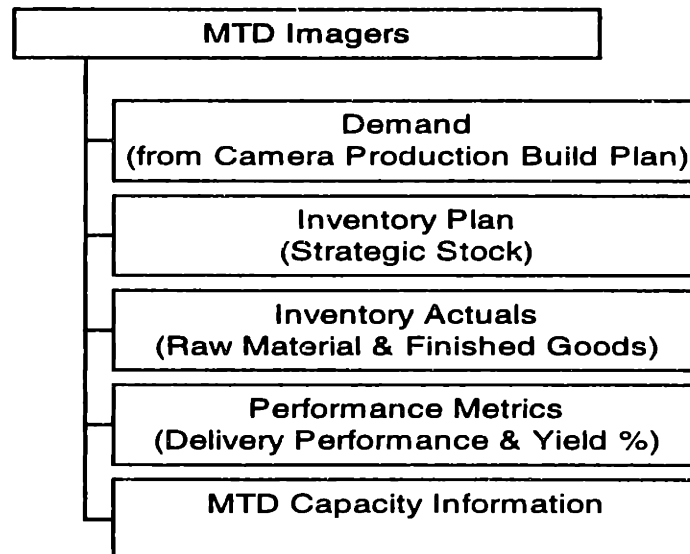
MTD Imagers

Demand
(from Camera Production Build Plan)

Inventory Plan
(Strategic Stock)

Inventory Actuals
(Raw Material & Finished Goods)

Performance Metrics
(Delivery Performance & Yield %)

MTD Capacity Information